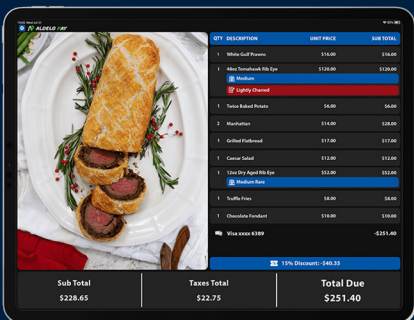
ALDELO PAY

| QTY | DESCRIPTION | UNIT PRICE | SUB TOTAL |
|---|---|---|---|
| 1 | White Gulf Prawns | \$16.00 | \$16.00 |
| 1 | 40oz Tomahawk Rib Eye | \$120.00 | \$120.00 |
| | Medium | | |
| | Lightly Charred | | |
| 1 | Twice Baked Potato | \$6.00 | \$6.00 |
| 2 | Manhattan | \$14.00 | \$28.00 |
| 1 | Grilled Flatbread | \$17.00 | \$17.00 |
| 1 | Caesar Salad | \$12.00 | \$12.00 |
| 1 | 12oz Dry Aged Rib Eye | \$52.00 | \$52.00 |
| | Medium Rare | | |
| 1 | Truffle Fries | \$8.00 | \$8.00 |
| 1 | Chocolate Fondant | \$10.00 | \$10.00 |

Visa xxxx 6389 -\$251.40

15% Discount: -\$40.35

Sub Total
\$228.65

Taxes Total
\$22.75

Total Due
\$251.40